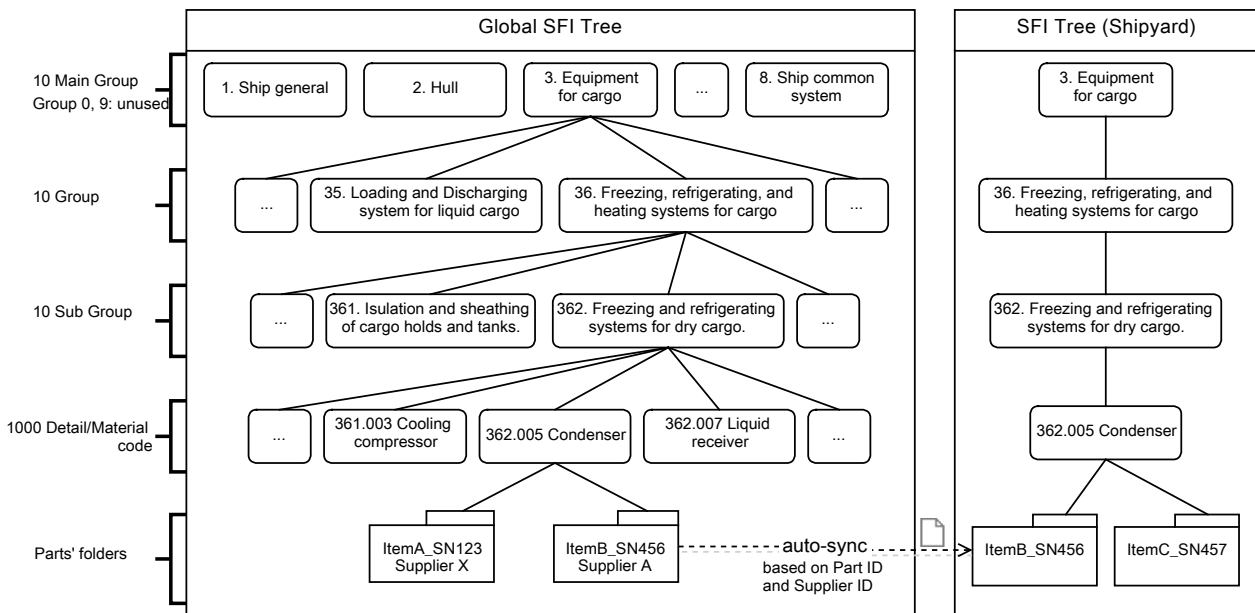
Global SFI Tree

SFI Tree (Shipyard)

10 Main Group
Group 0, 9: unused

1. Ship general

2. Hull

3. Equipment for cargo

...

8. Ship common system

3. Equipment for cargo

10 Group

...

35. Loading and Discharging system for liquid cargo

36. Freezing, refrigerating, and heating systems for cargo

...

36. Freezing, refrigerating, and heating systems for cargo

10 Sub Group

...

361. Isulation and sheathing of cargo holds and tanks.

362. Freezing and refrigerating systems for dry cargo.

...

362. Freezing and refrigerating systems for dry cargo.

1000 Detail/Material code

...

361.003 Cooling compressor

362.005 Condenser

362.007 Liquid receiver

...

362.005 Condenser

Parts' folders

ItemA_SN123
Supplier X

ItemB_SN456
Supplier A

auto-sync
based on Part ID and Supplier ID

ItemB_SN456

ItemC_SN457